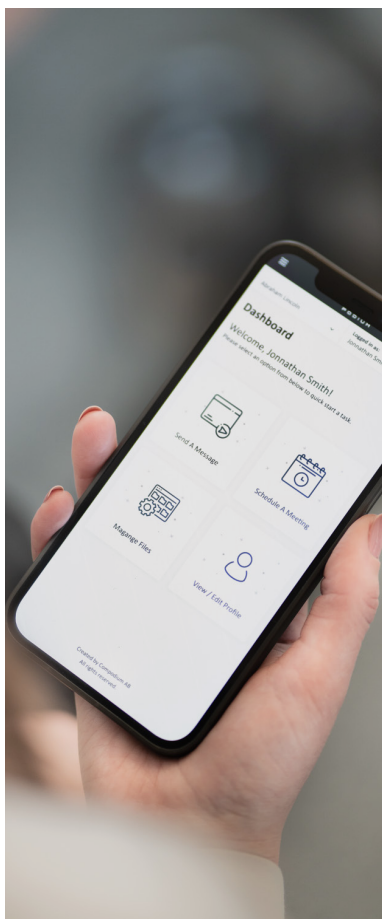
Dashboard

Logged in as
Jonnathan Smi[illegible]

Welcome, Jonnathan Smith!
Please select an option from below to quick start a task.

Send A Message

Schedule A Meeting

Manage Files

View / Edit Profile

Created by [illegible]
All rights reserved.